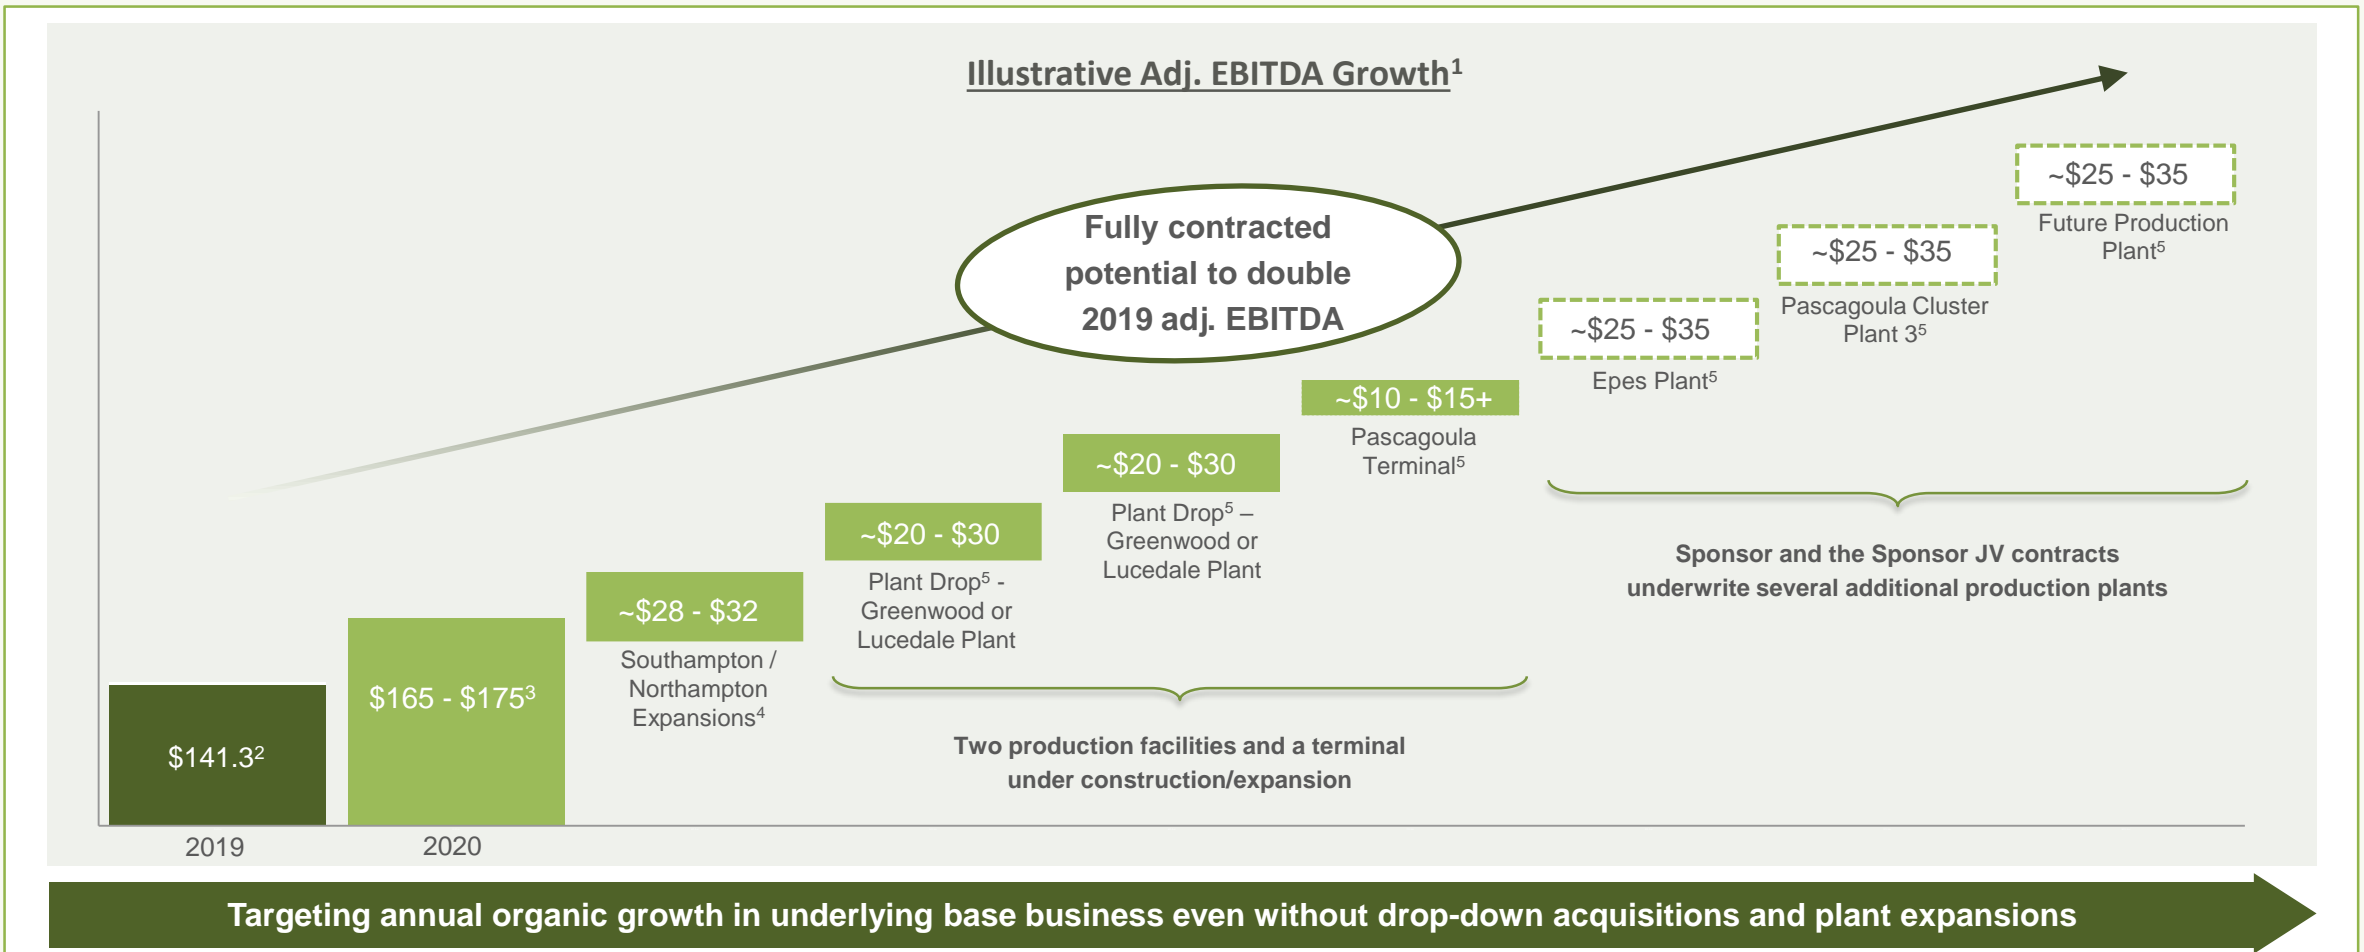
Illustrative Adj. EBITDA Growth$^1$

Fully contracted potential to double 2019 adj. EBITDA

~$25 - $35
Future Production Plant$^5$

~$25 - $35
Pascagoula Cluster Plant 3$^5$

~$25 - $35
Epes Plant$^5$

~$10 - $15+
Pascagoula Terminal$^5$

~$20 - $30
Plant Drop$^5$ – Greenwood or Lucedale Plant

~$20 - $30
Plant Drop$^5$ - Greenwood or Lucedale Plant

~$28 - $32
Southampton / Northampton Expansions$^4$

$165 - $175$^3$

$141.3$^2$

2019

2020

Two production facilities and a terminal under construction/expansion

Sponsor and the Sponsor JV contracts underwrite several additional production plants

Targeting annual organic growth in underlying base business even without drop-down acquisitions and plant expansions